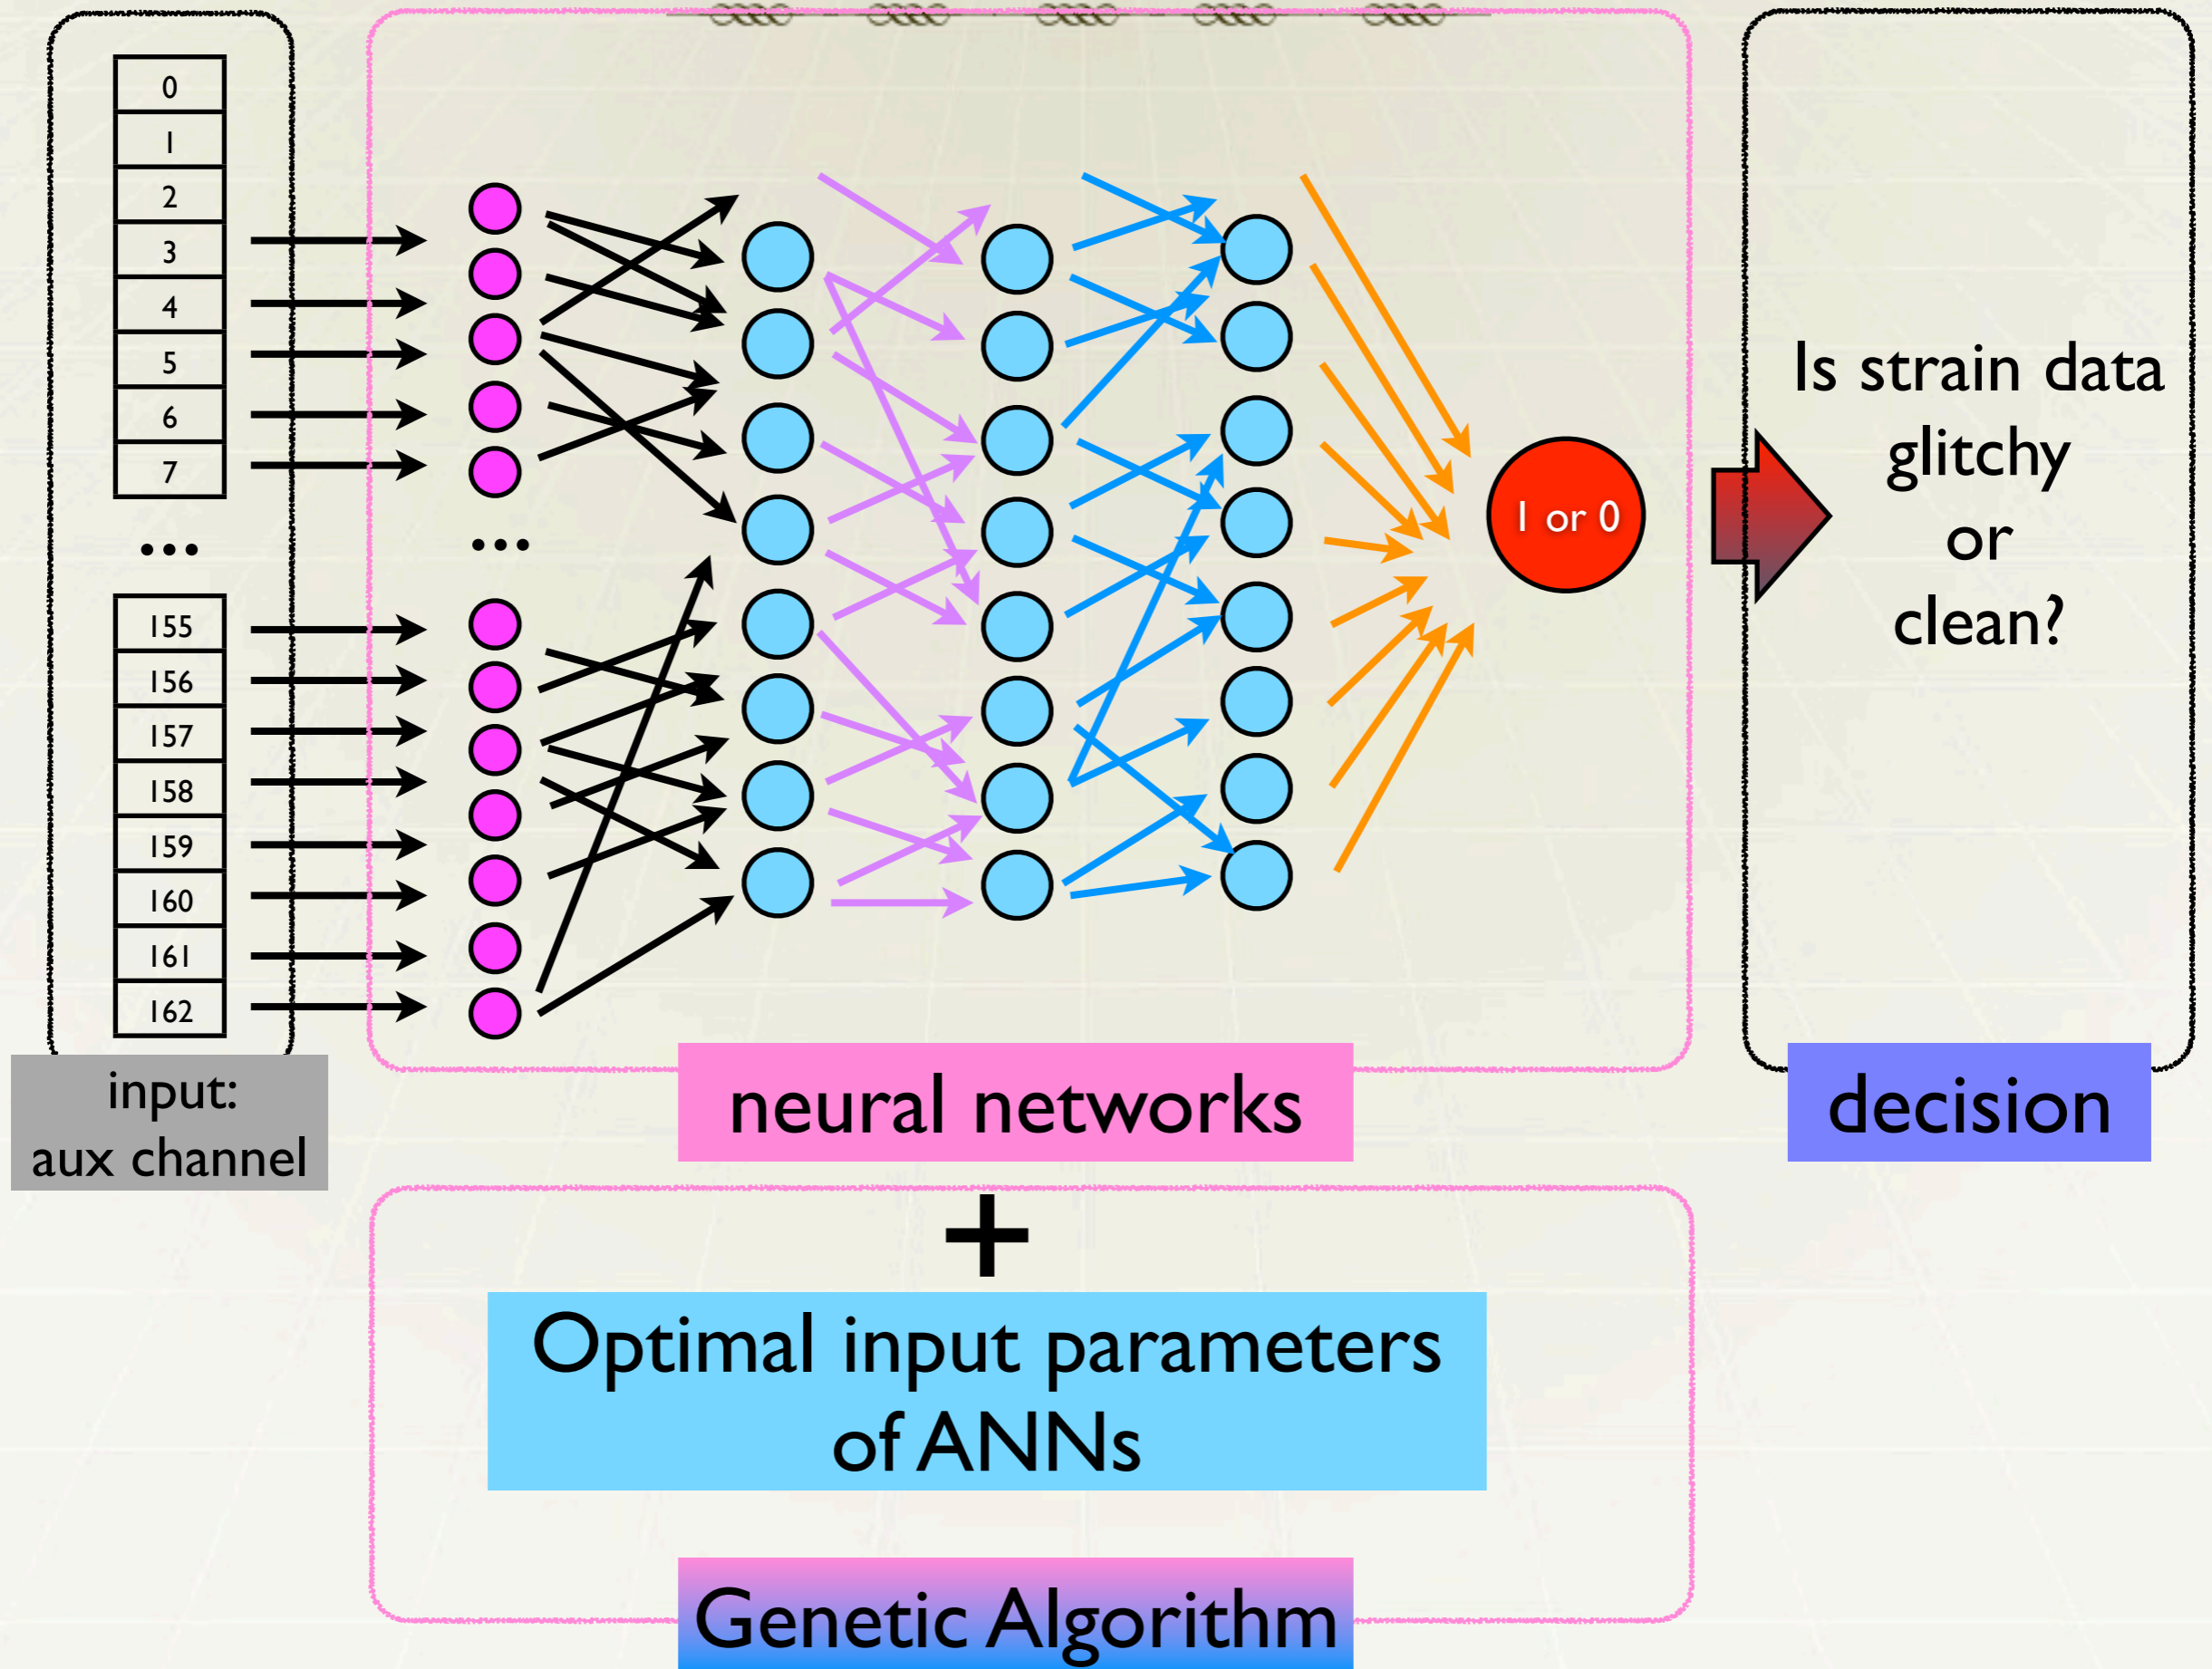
| 0 |
|---|
| 1 |
| 2 |
| 3 |
| 4 |
| 5 |
| 6 |
| 7 |

...

| 155 |
|---|
| 156 |
| 157 |
| 158 |
| 159 |
| 160 |
| 161 |
| 162 |

...

1 or 0

Is strain data glitchy or clean?

input: aux channel

neural networks

decision

+

Optimal input parameters of ANNs

Genetic Algorithm